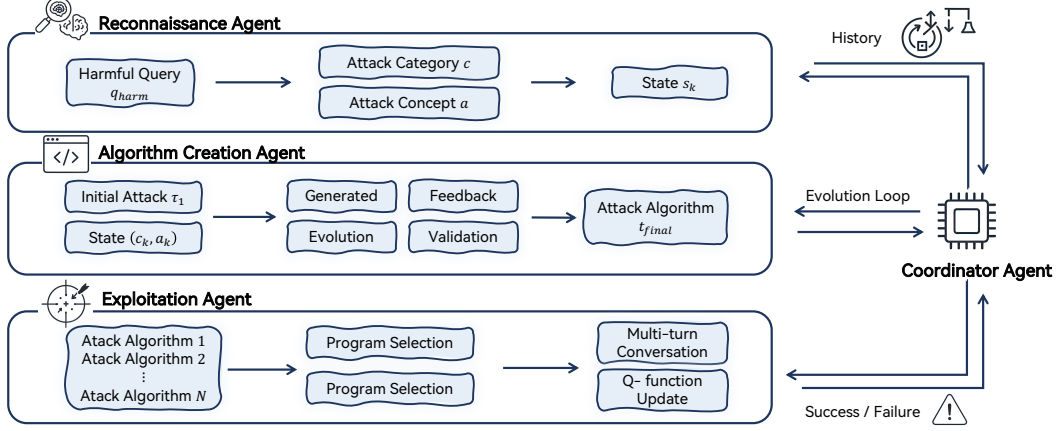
Reconnaissance Agent

Harmful Query $q_{harm}$

Attack Category $c$

Attack Concept $a$

State $s_k$

History

Algorithm Creation Agent

Initial Attack $\tau_1$

State $(c_k, a_k)$

Generated

Feedback

Evolution

Validation

Attack Algorithm $t_{final}$

Evolution Loop

Coordinator Agent

Exploitation Agent

Atack Algorithm 1
Atack Algorithm 2
⋮
Atack Algorithm $N$

Program Selection

Program Selection

Multi-turn Conversation

Q- function Update

Success / Failure